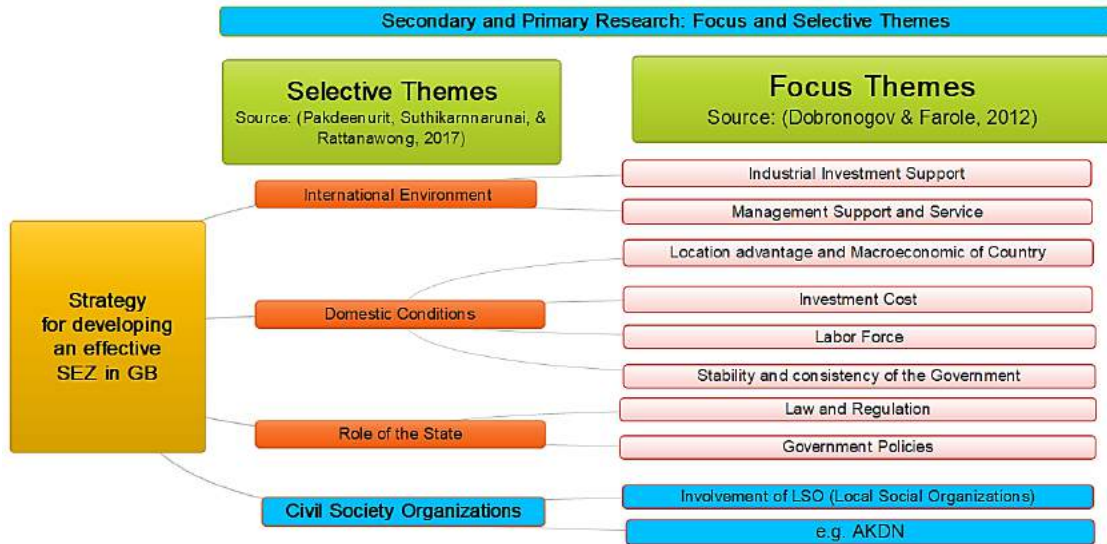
Secondary and Primary Research: Focus and Selective Themes

Selective Themes
Source: (Pakdeenurit, Suthikarnnarunai, & Rattanawong, 2017)

Focus Themes
Source: (Dobronogov & Farole, 2012)

Strategy for developing an effective SEZ in GB

International Environment

Industrial Investment Support

Management Support and Service

Location advantage and Macroeconomic of Country

Domestic Conditions

Investment Cost

Labor Force

Stability and consistency of the Government

Law and Regulation

Role of the State

Government Policies

Civil Society Organizations

Involvement of LSO (Local Social Organizations)

e.g. AKDN